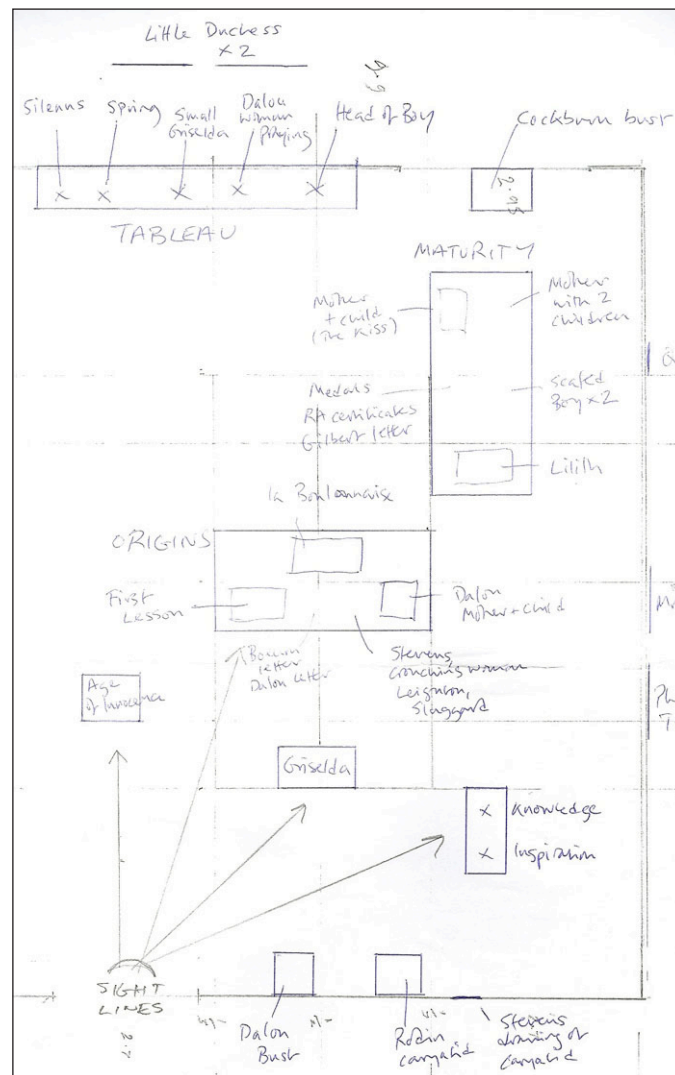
Little Duchess
×2

Silenus Spring Small Griselda Dalou woman praying Head of Boy

Cockburn bust

TABLEAU

MATURITY

Mother + child (The Kiss)

Mother with 2 children

Medals RA certificates Gilbert letter

Seated Boy ×2

Lilith

La Boulonnaise

ORIGINS

First Lesson

Dalou Mother + child

Bowman letter Dalou letter

Stevens crouching woman Leighton, Sluggard

Age of Innocence

Griselda

× Knowledge

× Inspiration

SIGHT LINES

Dalou Bust

Rodin caryatid

Stevens drawing of caryatid